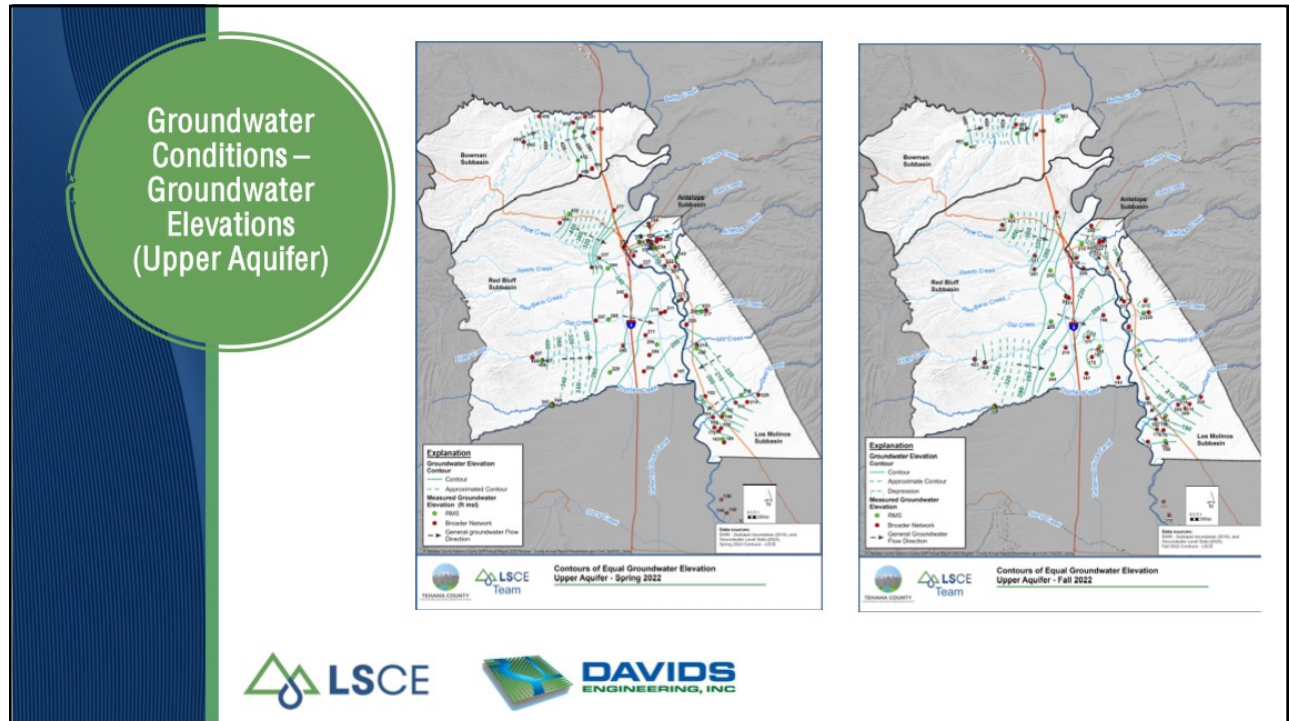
Groundwater Conditions – Groundwater Elevations (Upper Aquifer)

Bowman Subbasin
Antelope Subbasin
Red Bluff Subbasin
Los Molinos Subbasin

Explanation
Groundwater Elevation Contour
Contour
Approximated Contour
Measured Groundwater Elevation (ft msl)
RMS
Broader Network
General groundwater Flow Direction

Data sources:
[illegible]

TEHAMA COUNTY
LSCE Team
Contours of Equal Groundwater Elevation
Upper Aquifer - Spring 2022

Bowman Subbasin
Antelope Subbasin
Red Bluff Subbasin
Los Molinos Subbasin

Explanation
Groundwater Elevation Contour
Contour
Approximate Contour
Depression
Measured Groundwater Elevation
RMS
Broader Network
General Groundwater Flow Direction

Data sources:
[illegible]

TEHAMA COUNTY
LSCE Team
Contours of Equal Groundwater Elevation
Upper Aquifer - Fall 2022

LSCE
DAVIDS ENGINEERING, INC